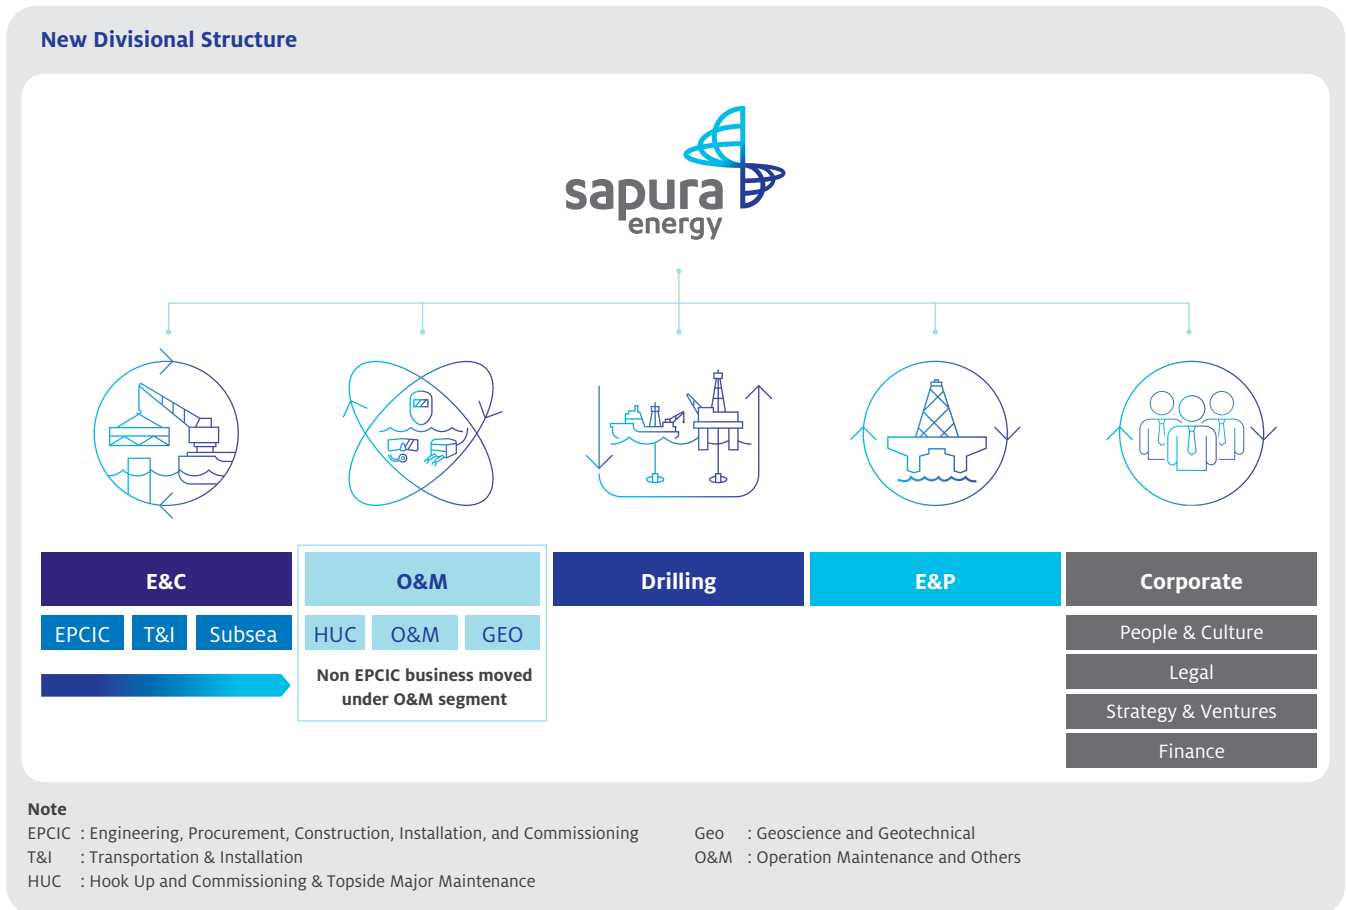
New Divisional Structure

sapura energy

E&C

EPCIC T&I Subsea

O&M

HUC O&M GEO

Non EPCIC business moved under O&M segment

Drilling

E&P

Corporate

People & Culture

Legal

Strategy & Ventures

Finance

Note

EPCIC : Engineering, Procurement, Construction, Installation, and Commissioning

T&I : Transportation & Installation

HUC : Hook Up and Commissioning & Topside Major Maintenance

Geo : Geoscience and Geotechnical

O&M : Operation Maintenance and Others